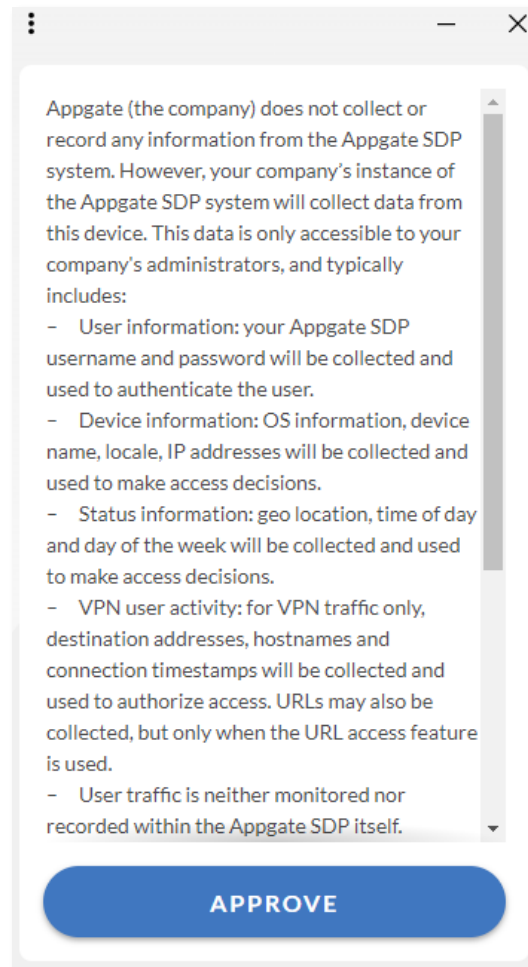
Appgate (the company) does not collect or record any information from the Appgate SDP system. However, your company's instance of the Appgate SDP system will collect data from this device. This data is only accessible to your company's administrators, and typically includes:
– User information: your Appgate SDP username and password will be collected and used to authenticate the user.
– Device information: OS information, device name, locale, IP addresses will be collected and used to make access decisions.
– Status information: geo location, time of day and day of the week will be collected and used to make access decisions.
– VPN user activity: for VPN traffic only, destination addresses, hostnames and connection timestamps will be collected and used to authorize access. URLs may also be collected, but only when the URL access feature is used.
– User traffic is neither monitored nor recorded within the Appgate SDP itself.

APPROVE